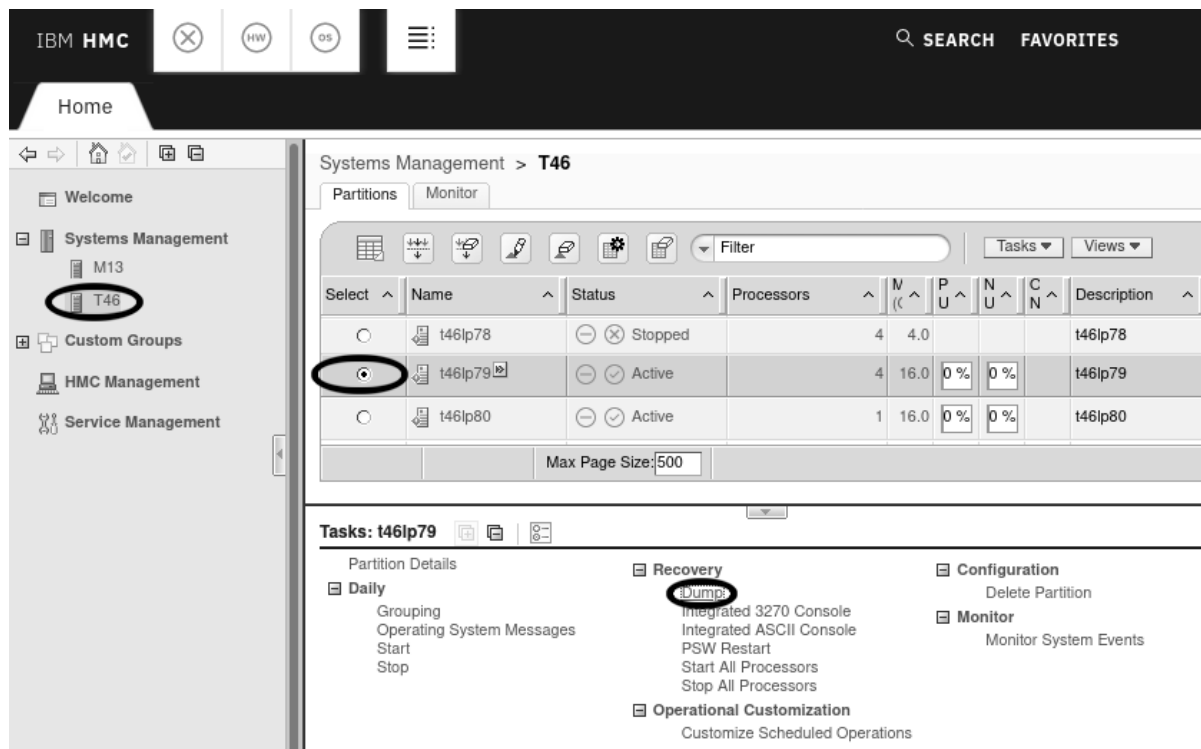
IBM HMC HW OS SEARCH FAVORITES

Home

Welcome

Systems Management
M13
T46

Custom Groups

HMC Management

Service Management

Systems Management > T46

Partitions Monitor

Filter Tasks ▾ Views ▾

| Select | Name | Status | Processors | M (( | P U | N U | C N | Description |
|---|---|---|---|---|---|---|---|---|
| ○ | t46lp78 | Stopped | 4 | 4.0 | | | | t46lp78 |
| ⊙ | t46lp79 | Active | 4 | 16.0 | 0 % | 0 % | | t46lp79 |
| ○ | t46lp80 | Active | 1 | 16.0 | 0 % | 0 % | | t46lp80 |

Max Page Size: 500

Tasks: t46lp79

Partition Details
Daily
Grouping
Operating System Messages
Start
Stop

Recovery
Dump
Integrated 3270 Console
Integrated ASCII Console
PSW Restart
Start All Processors
Stop All Processors
Operational Customization
Customize Scheduled Operations

Configuration
Delete Partition
Monitor
Monitor System Events